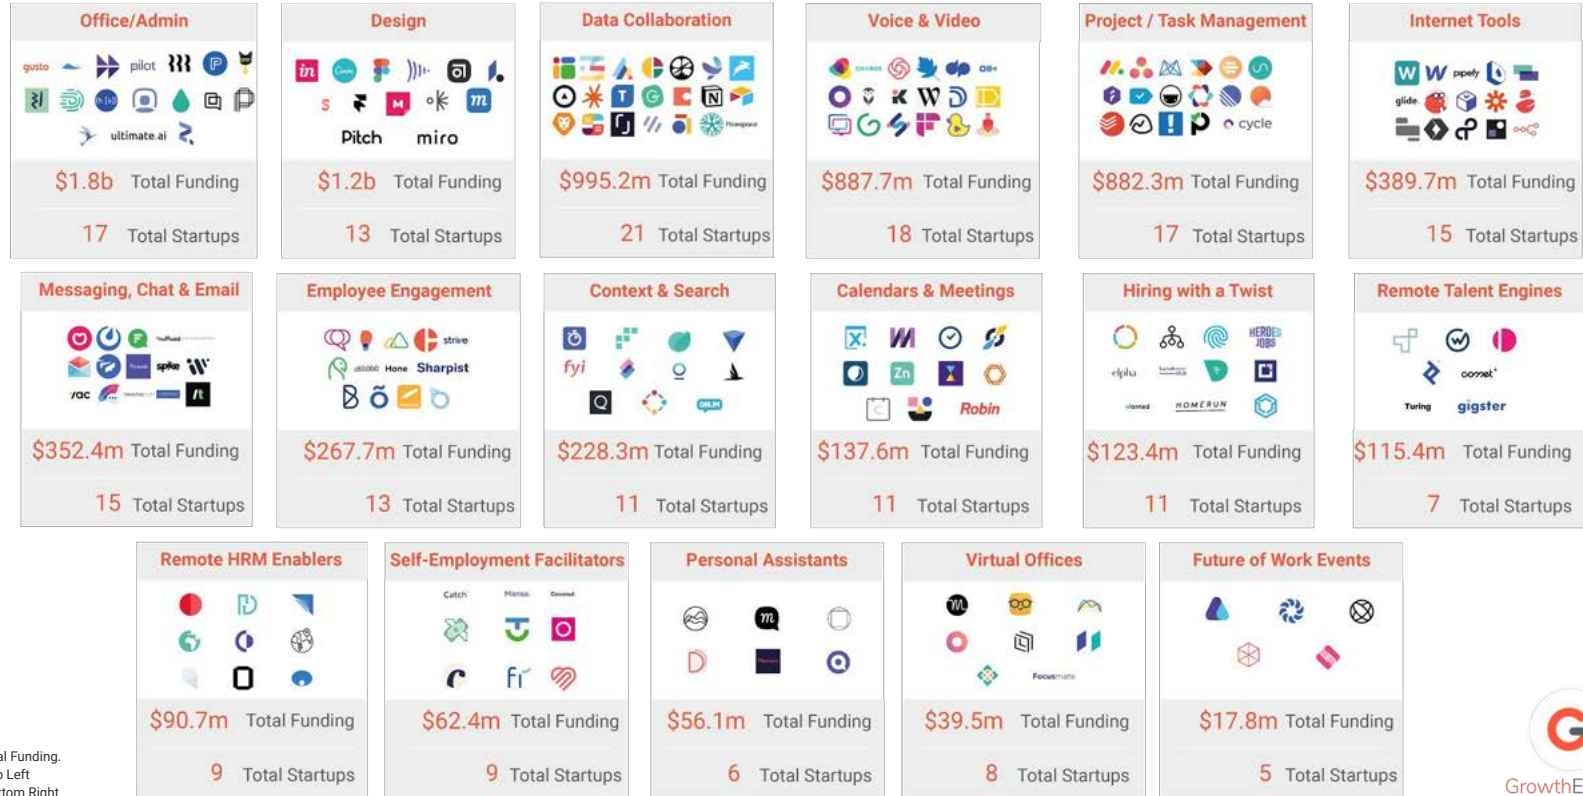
Office/Admin
gusto pilot ultimate.ai
$1.8b Total Funding
17 Total Startups

Design
Pitch miro
$1.2b Total Funding
13 Total Startups

Data Collaboration
$995.2m Total Funding
21 Total Startups

Voice & Video
$887.7m Total Funding
18 Total Startups

Project / Task Management
cycle
$882.3m Total Funding
17 Total Startups

Internet Tools
glide
$389.7m Total Funding
15 Total Startups

Messaging, Chat & Email
spike
$352.4m Total Funding
15 Total Startups

Employee Engagement
strive Hone Sharpist
$267.7m Total Funding
13 Total Startups

Context & Search
fyi
$228.3m Total Funding
11 Total Startups

Calendars & Meetings
Robin
$137.6m Total Funding
11 Total Startups

Hiring with a Twist
HERDED JOBS elpha HOMERUN
$123.4m Total Funding
11 Total Startups

Remote Talent Engines
comet Turing gigster
$115.4m Total Funding
7 Total Startups

Remote HRM Enablers
$90.7m Total Funding
9 Total Startups

Self-Employment Facilitators
Catch
$62.4m Total Funding
9 Total Startups

Personal Assistants
$56.1m Total Funding
6 Total Startups

Virtual Offices
Focusmate
$39.5m Total Funding
8 Total Startups

Future of Work Events
$17.8m Total Funding
5 Total Startups

al Funding.
Left
tom Right

GrowthE